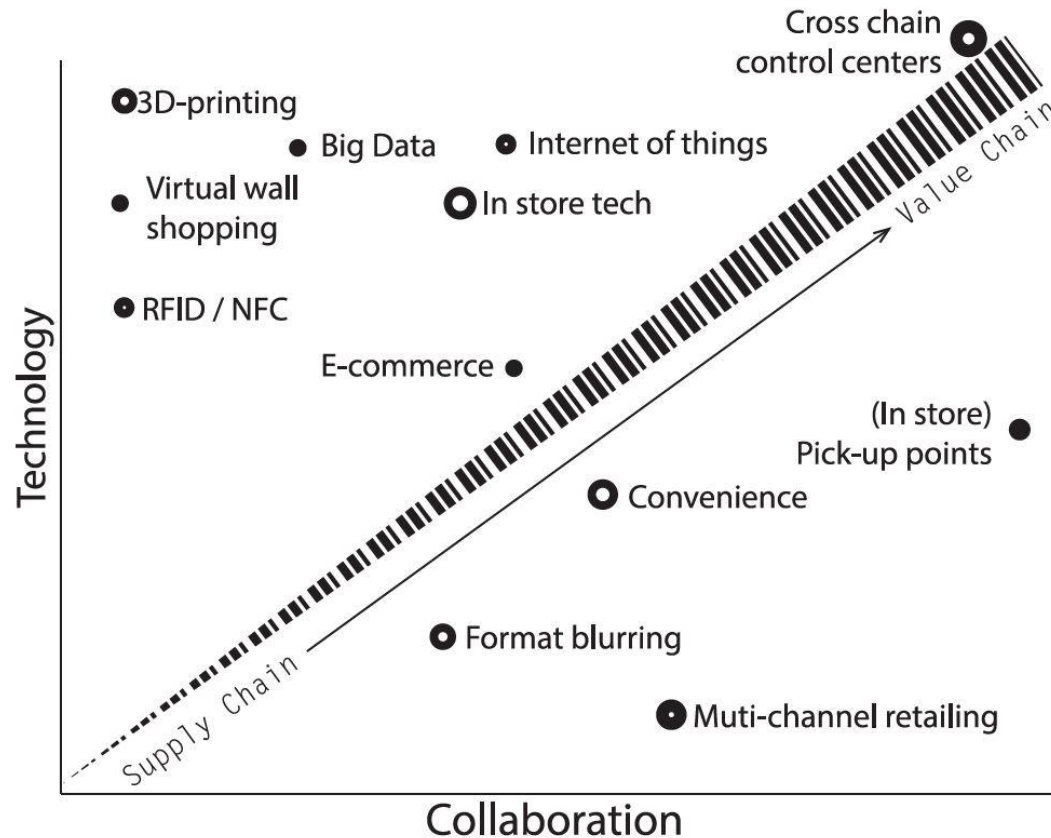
Cross chain control centers

3D-printing

Big Data

Internet of things

Virtual wall shopping

In store tech

Value Chain

RFID / NFC

Technology

E-commerce

(In store) Pick-up points

Convenience

Format blurring

Supply Chain

Muti-channel retailing

Collaboration